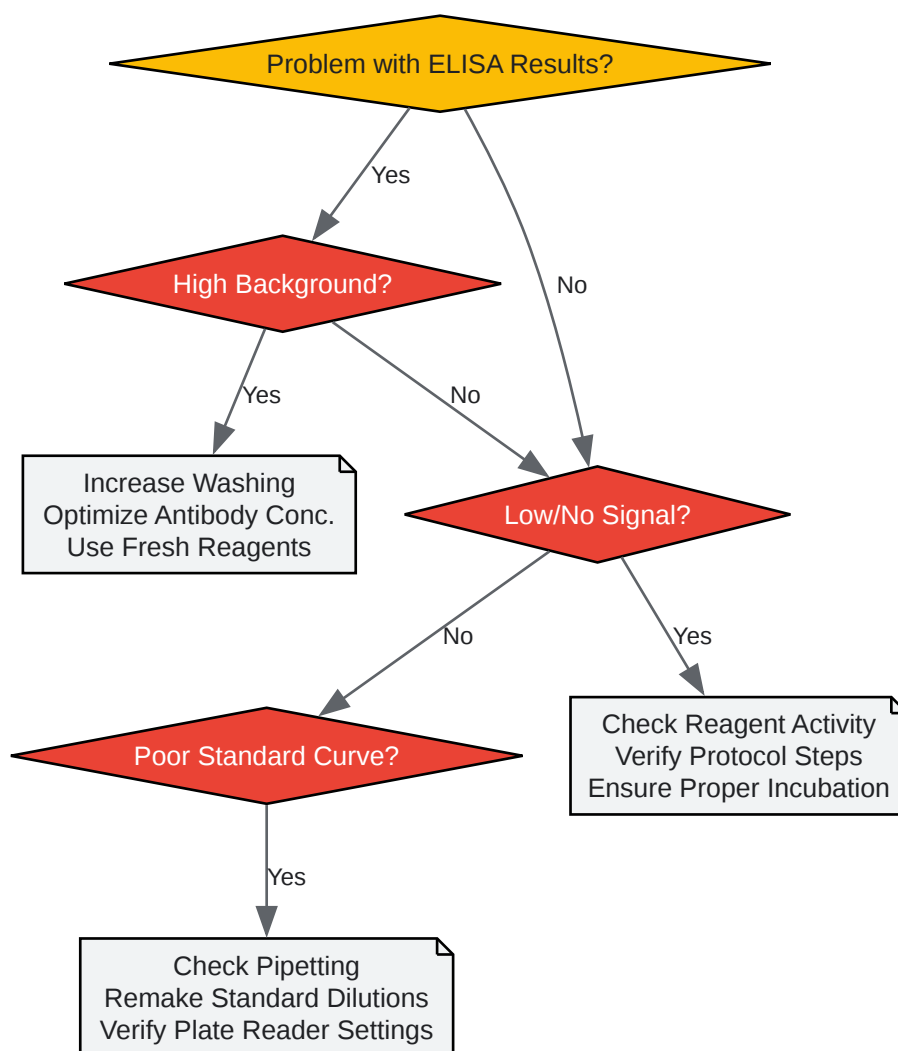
Problem with ELISA Results?

Yes

No

High Background?

Yes

No

Increase Washing
Optimize Antibody Conc.
Use Fresh Reagents

Low/No Signal?

No

Yes

Poor Standard Curve?

Check Reagent Activity
Verify Protocol Steps
Ensure Proper Incubation

Yes

Check Pipetting
Remake Standard Dilutions
Verify Plate Reader Settings